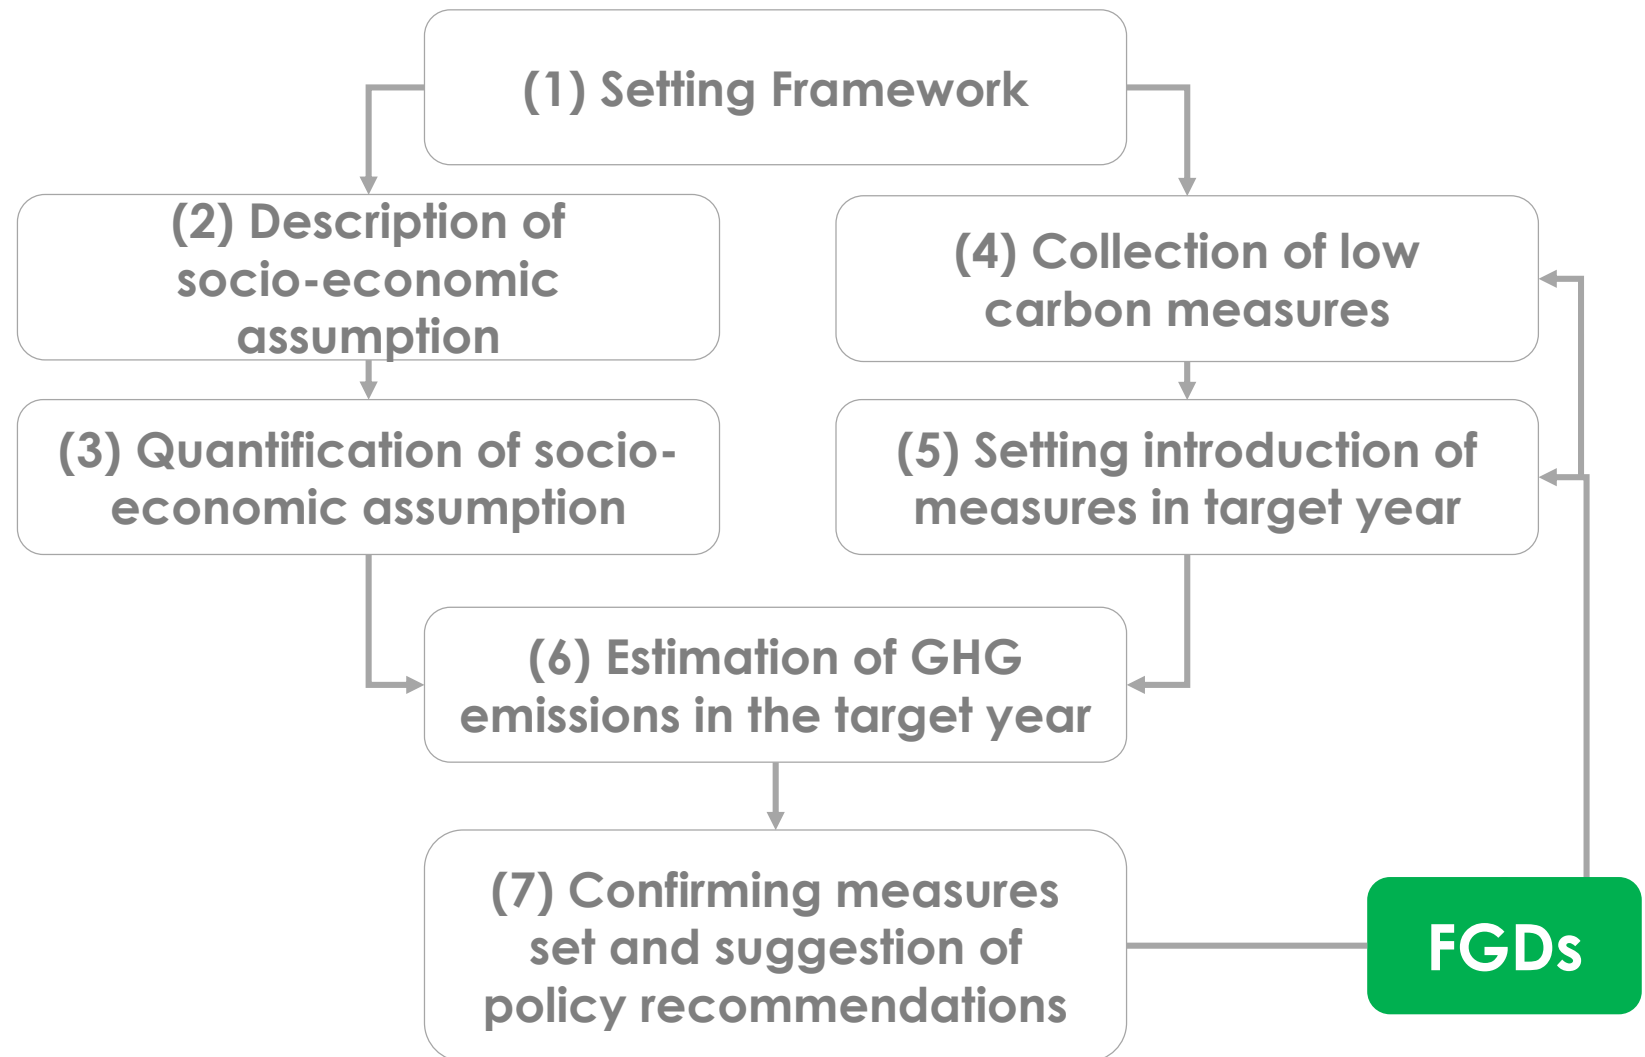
(1) Setting Framework

(2) Description of socio-economic assumption

(3) Quantification of socio-economic assumption

(4) Collection of low carbon measures

(5) Setting introduction of measures in target year

(6) Estimation of GHG emissions in the target year

(7) Confirming measures set and suggestion of policy recommendations

FGDs